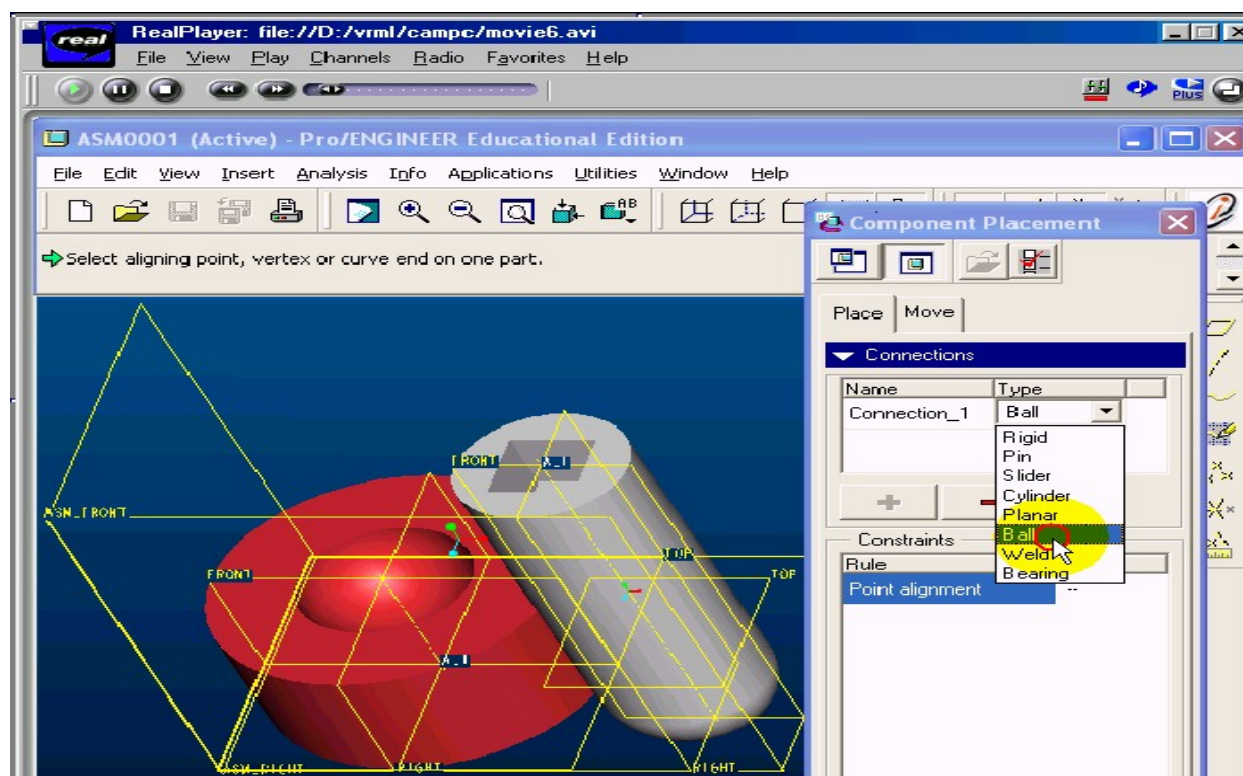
real
RealPlayer: file://D:/vrml/campc/movie6.avi
File View Play Channels Radio Favorites Help
Plus

ASM0001 (Active) - Pro/ENGINEER Educational Edition
File Edit View Insert Analysis Info Applications Utilities Window Help

Select aligning point, vertex or curve end on one part.

Component Placement
Place Move
Connections
| Name | Type |
|---|---|
| Connection_1 | Ball |

Rigid
Pin
Slider
Cylinder
Planar
Ball
Weld
Bearing

Constraints
| Rule | |
|---|---|
| Point alignment | -- |

FRONT
A_1
ASM_FRONT
FRONT
TOP
TOP
A_1
ASM_RIGHT
RIGHT
RIGHT